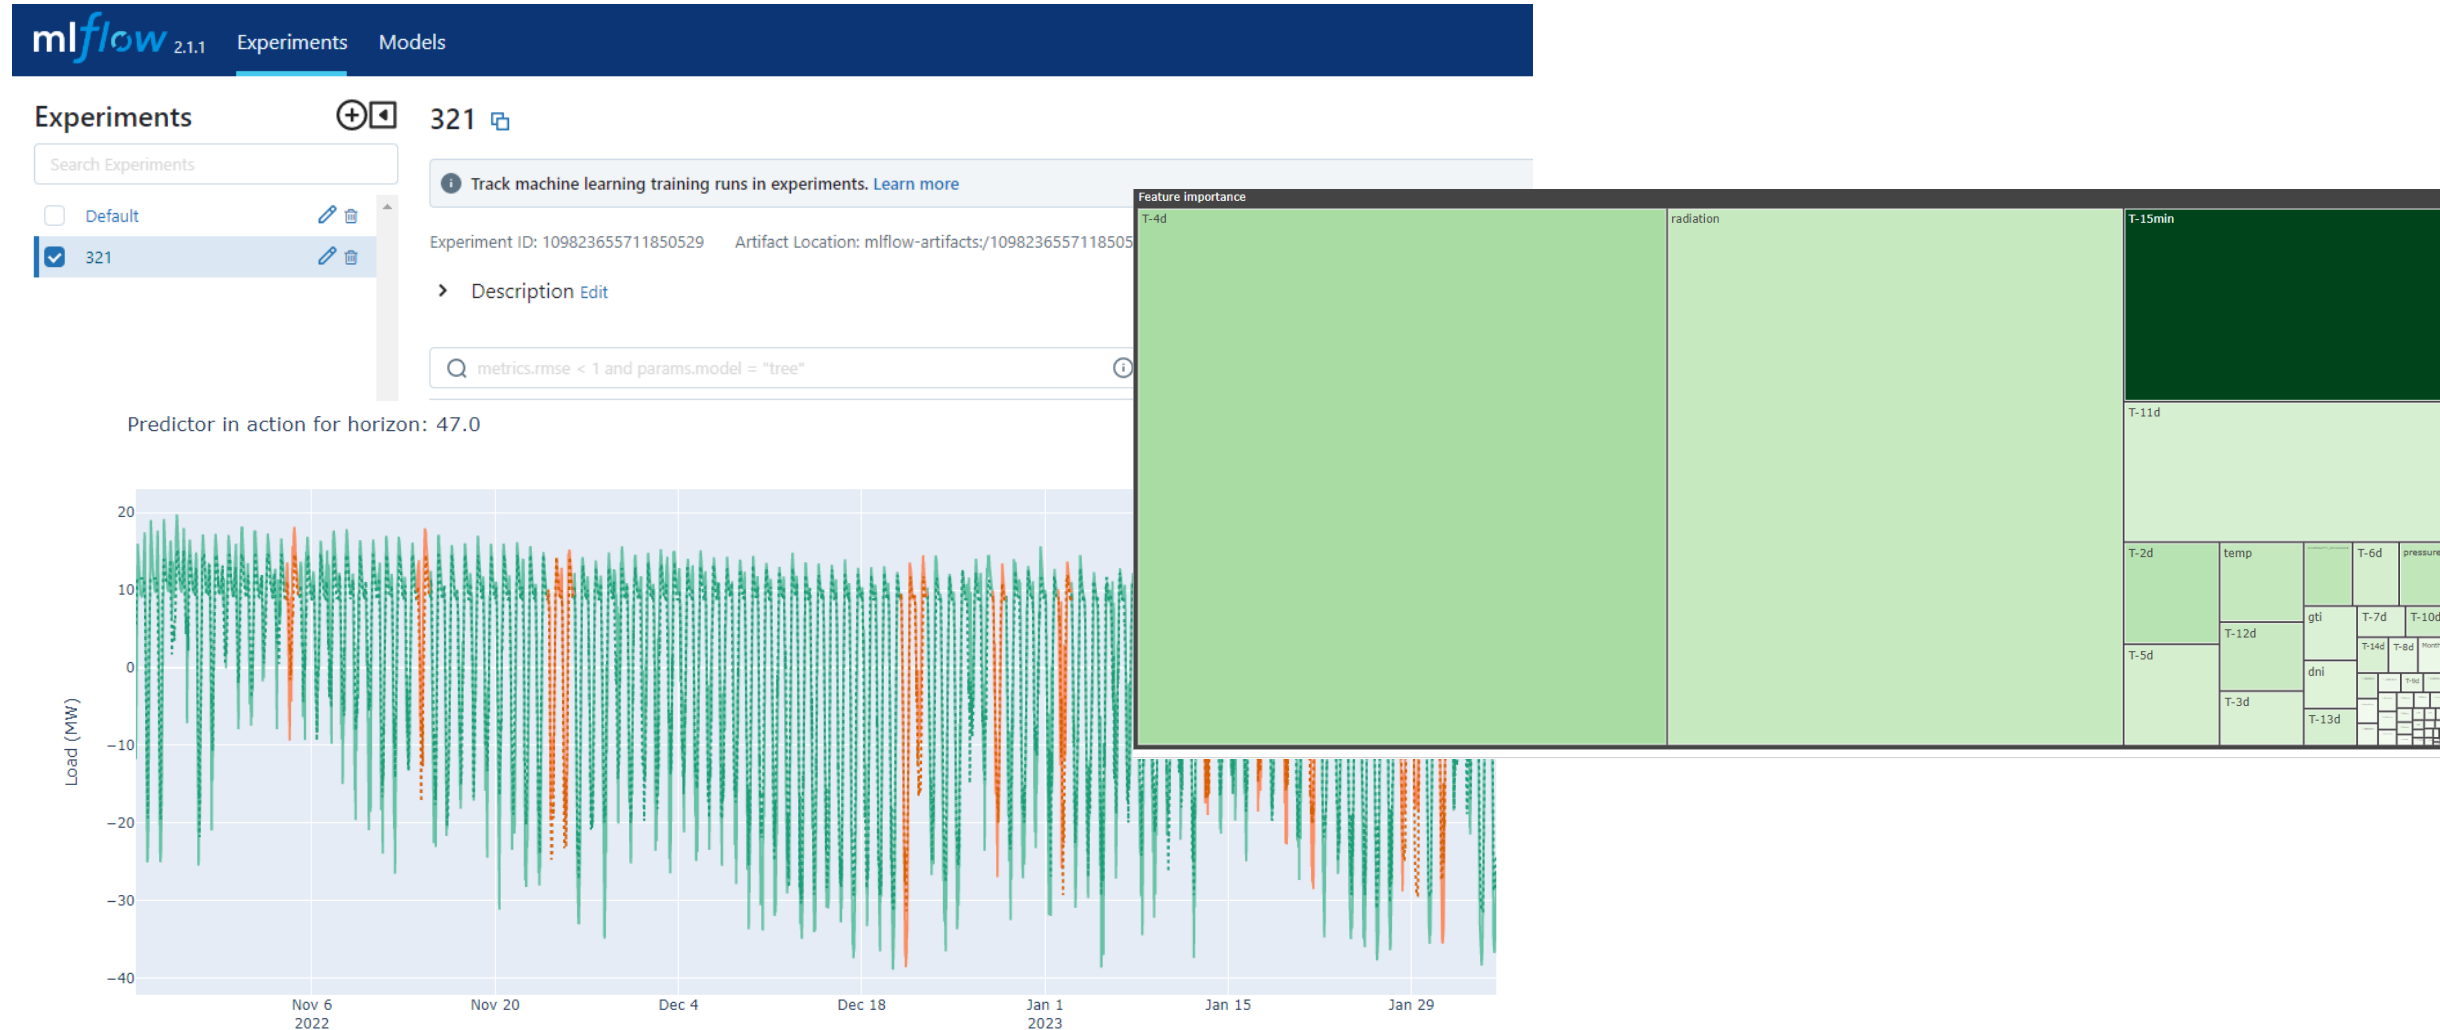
mlflow 2.1.1 Experiments Models

Experiments

Search Experiments

Default

321

321

Track machine learning training runs in experiments. Learn more

Experiment ID: 109823655711850529 Artifact Location: mlflow-artifacts:/1098236557118505

Description Edit

metrics.rmse < 1 and params.model = "tree"

Predictor in action for horizon: 47.0

Load (MW)

20
10
0
−10
−20
−30
−40

Nov 6
2022
Nov 20
Dec 4
Dec 18
Jan 1
2023
Jan 15
Jan 29

Feature importance

T-4d

radiation

T-15min

T-11d

T-2d

temp

T-6d

pressure

gti

T-7d

T-10d

T-12d

T-14d

T-8d

T-5d

dni

T-3d

T-13d